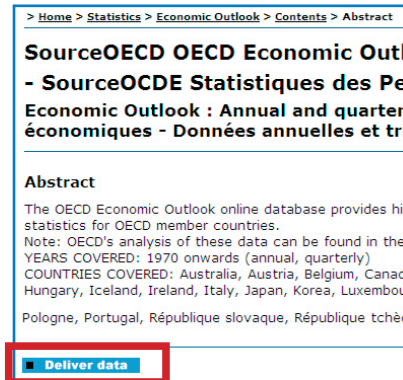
> Home > Statistics > Economic Outlook > Contents > Abstract

SourceOECD OECD Economic Outl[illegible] - SourceOCDE Statistiques des Pe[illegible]

Economic Outlook : Annual and quarter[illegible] économiques - Données annuelles et tr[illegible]

Abstract

The OECD Economic Outlook online database provides hi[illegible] statistics for OECD member countries.
Note: OECD's analysis of these data can be found in the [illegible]
YEARS COVERED: 1970 onwards (annual, quarterly)
COUNTRIES COVERED: Australia, Austria, Belgium, Canad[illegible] Hungary, Iceland, Ireland, Italy, Japan, Korea, Luxembou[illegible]

Pologne, Portugal, République slovaque, République tchè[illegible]

Deliver data